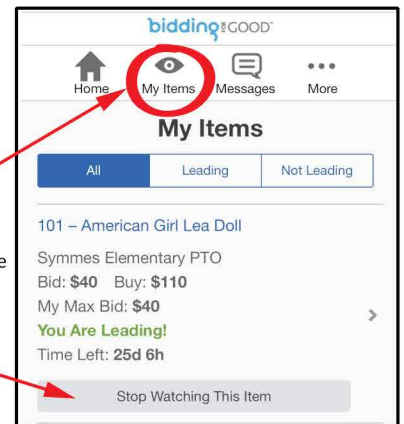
biddingforGOOD

Home
My Items
Messages
More

My Items

All
Leading
Not Leading

101 – American Girl Lea Doll

Symmes Elementary PTO
Bid: **$40** Buy: **$110**
My Max Bid: **$40**
You Are Leading!
Time Left: **25d 6h**

Stop Watching This Item